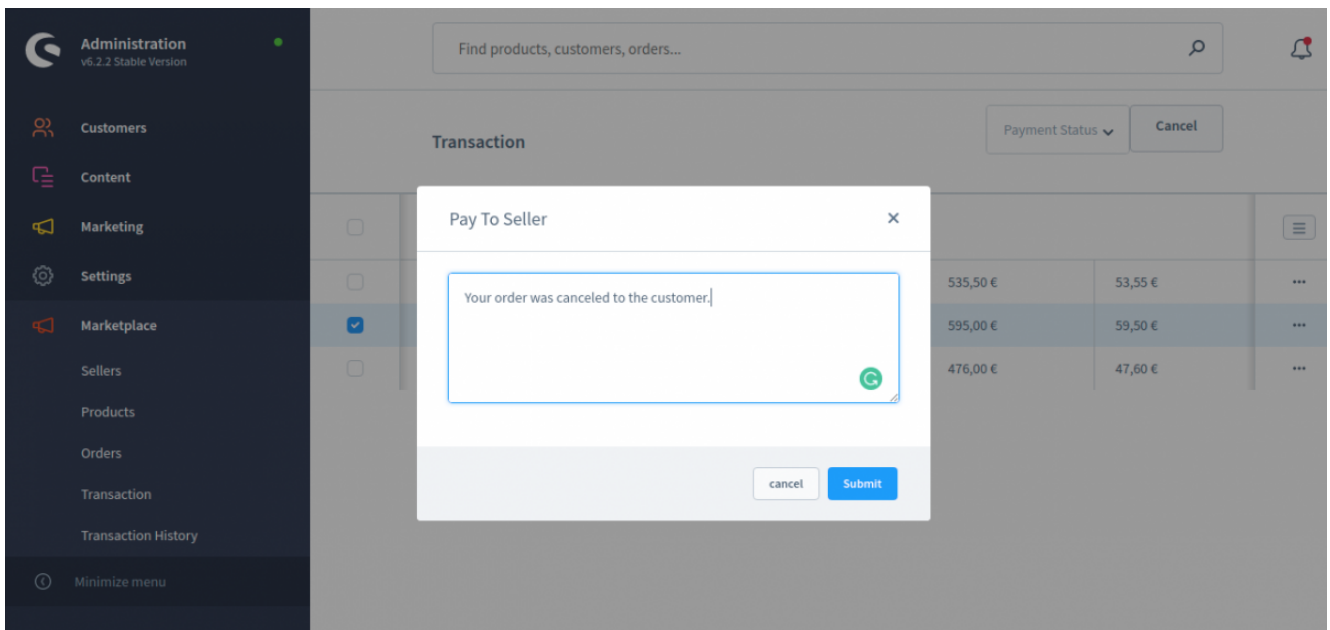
Administration
v6.2.2 Stable Version

Customers

Content

Marketing

Settings

Marketplace

Sellers

Products

Orders

Transaction

Transaction History

Minimize menu

Find products, customers, orders...

Transaction

Payment Status

Cancel

| | 535,50 € | 53,55 € | ••• |
|---|---|---|---|
| | 595,00 € | 59,50 € | ••• |
| | 476,00 € | 47,60 € | ••• |

Pay To Seller

×

Your order was canceled to the customer.

cancel

Submit